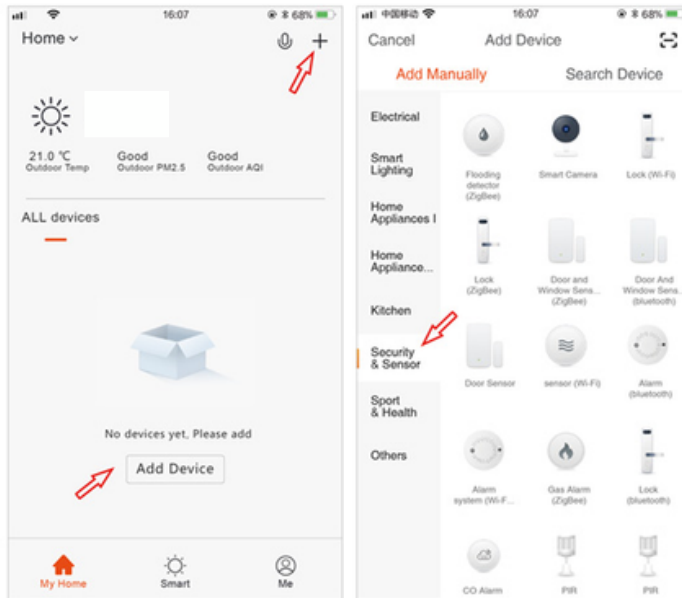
16:07 68%

Home

21.0 ℃
Outdoor Temp

Good
Outdoor PM2.5

Good
Outdoor AQI

ALL devices

No devices yet, Please add

Add Device

My Home

Smart

Me

中国移动 16:07 68%

Cancel

Add Device

Add Manually

Search Device

Electrical

Smart Lighting

Home Appliances I

Home Appliance...

Kitchen

Security & Sensor

Sport & Health

Others

Flooding detector (ZigBee)

Smart Camera

Lock (Wi-Fi)

Lock (ZigBee)

Door and Window Sens... (ZigBee)

Door And Window Sens... (bluetooth)

Door Sensor

sensor (Wi-Fi)

Alarm (bluetooth)

Alarm system (Wi-F...

Gas Alarm (ZigBee)

Lock (bluetooth)

CO Alarm

PIR

PIR